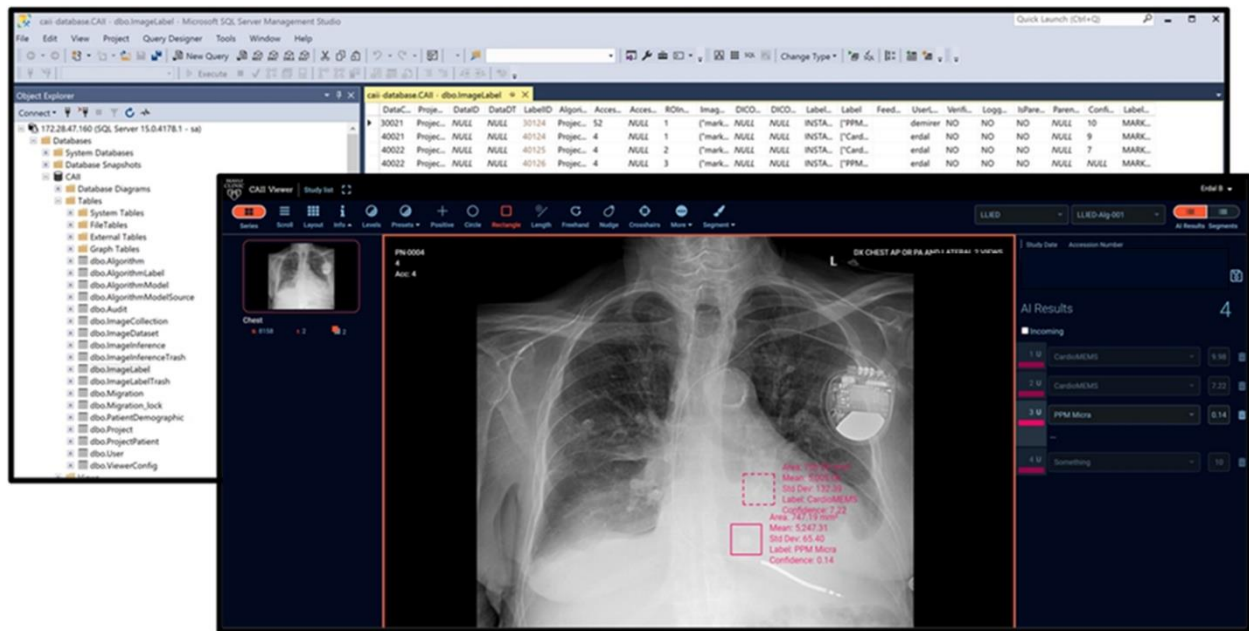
caii-database.CAII - dbo.ImageLabel - Microsoft SQL Server Management Studio

Quick Launch (Ctrl+Q)

File Edit View Project Query Designer Tools Window Help

New Query

Change Type

Execute

Object Explorer

Connect

172.28.47.160 (SQL Server 15.0.4178.1 - sa)
Databases
System Databases
Database Snapshots
CAII
Database Diagrams
Tables
System Tables
FileTables
External Tables
Graph Tables
dbo.Algorithm
dbo.AlgorithmLabel
dbo.AlgorithmModel
dbo.AlgorithmModelSource
dbo.Audit
dbo.ImageCollection
dbo.ImageDataset
dbo.ImageInference
dbo.ImageInferenceTrash
dbo.ImageLabel
dbo.ImageLabelTrash
dbo.Migration
dbo.Migration_lock
dbo.PatientDemographic
dbo.Project
dbo.ProjectPatient
dbo.User
dbo.ViewerConfig

caii-database.CAII - dbo.ImageLabel

| DataC... | Proje... | DataID | DataDT | LabelID | Algori... | Acces... | Acces... | ROIn... | Imag... | DICO... | DICO... | Label... | Label | Feed... | UserL... | Verifi... | Logg... | IsPare... | Paren... | Confi... | Label... |
|---|---|---|---|---|---|---|---|---|---|---|---|---|---|---|---|---|---|---|---|---|---|
| 30021 | Projec... | NULL | NULL | 30124 | Projec... | 52 | NULL | 1 | {"mark... | NULL | NULL | INSTA... | ["PPM... | | demirer | NO | NO | NO | NULL | 10 | MARK... |
| 40021 | Projec... | NULL | NULL | 40124 | Projec... | 4 | NULL | 1 | {"mark... | NULL | NULL | INSTA... | ["Card... | | erdal | NO | NO | NO | NULL | 9 | MARK... |
| 40022 | Projec... | NULL | NULL | 40125 | Projec... | 4 | NULL | 2 | {"mark... | NULL | NULL | INSTA... | ["Card... | | erdal | NO | NO | NO | NULL | 7 | MARK... |
| 40022 | Projec... | NULL | NULL | 40126 | Projec... | 4 | NULL | 3 | {"mark... | NULL | NULL | INSTA... | ["PPM... | | erdal | NO | NO | NO | NULL | NULL | MARK... |

CAII Viewer | Study list

Erdal B.

Series Scroll Layout Info Levels Presets Positive Circle Rectangle Length Freehand Nudge Crosshairs More Segment

LLIED LLIED-Alg-001

AI Results Segments

Chest

PN-0004
4
Acc: 4

DX CHEST AP OR PA AND LATERAL 2 VIEWS

L

Area: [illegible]
Mean: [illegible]
Std Dev: 132.36
Label: CardioMEMS
Confidence: 7.22

Area: 747.19 mm²
Mean: 5,247.31
Std Dev: 65.40
Label: PPM Micra
Confidence: 0.14

Study Date Accession Number

AI Results 4

Incoming

1 U CardioMEMS 9.98
2 U CardioMEMS 7.22
3 U PPM Micra 0.14
4 U Something 10